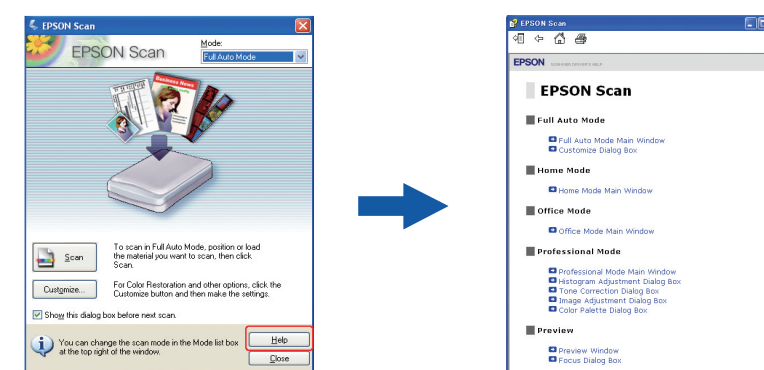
EPSON Scan

EPSON Scan

Mode:

Full Auto Mode

Business News

Scan

To scan in Full Auto Mode, position or load the material you want to scan, then click Scan.

Customize...

For Color Restoration and other options, click the Customize button and then make the settings.

Show this dialog box before next scan.

You can change the scan mode in the Mode list box at the top right of the window.

Help

Close

EPSON Scan

EPSON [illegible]

EPSON Scan

Full Auto Mode

Full Auto Mode Main Window
Customize Dialog Box

Home Mode

Home Mode Main Window

Office Mode

Office Mode Main Window

Professional Mode

Professional Mode Main Window
Histogram Adjustment Dialog Box
Tone Correction Dialog Box
Image Adjustment Dialog Box
Color Palette Dialog Box

Preview

Preview Window
Focus Dialog Box